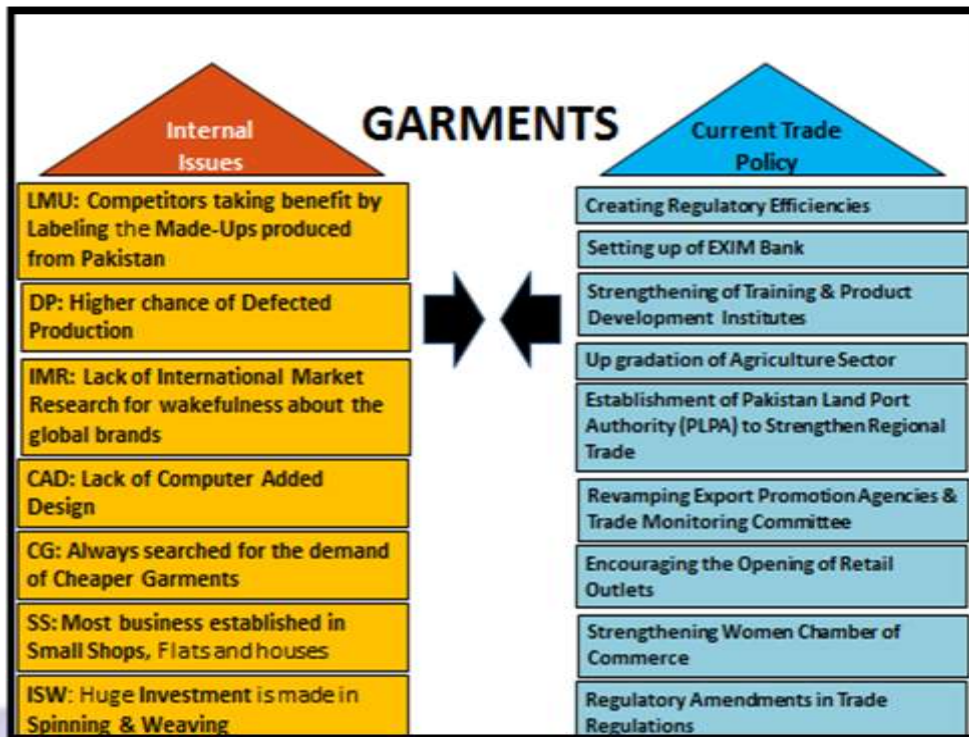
GARMENTS

Internal Issues

LMU: Competitors taking benefit by Labeling the Made-Ups produced from Pakistan

DP: Higher chance of Defected Production

IMR: Lack of International Market Research for wakefulness about the global brands

CAD: Lack of Computer Added Design

CG: Always searched for the demand of Cheaper Garments

SS: Most business established in Small Shops, Flats and houses

ISW: Huge Investment is made in Spinning & Weaving

Current Trade Policy

Creating Regulatory Efficiencies

Setting up of EXIM Bank

Strengthening of Training & Product Development Institutes

Up gradation of Agriculture Sector

Establishment of Pakistan Land Port Authority (PLPA) to Strengthen Regional Trade

Revamping Export Promotion Agencies & Trade Monitoring Committee

Encouraging the Opening of Retail Outlets

Strengthening Women Chamber of Commerce

Regulatory Amendments in Trade Regulations